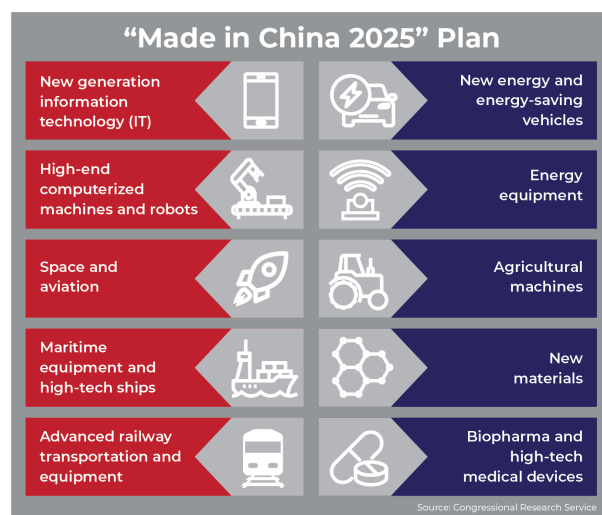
"Made in China 2025" Plan

New generation information technology (IT)

New energy and energy-saving vehicles

High-end computerized machines and robots

Energy equipment

Space and aviation

Agricultural machines

Maritime equipment and high-tech ships

New materials

Advanced railway transportation and equipment

Biopharma and high-tech medical devices

Source: Congressional Research Service